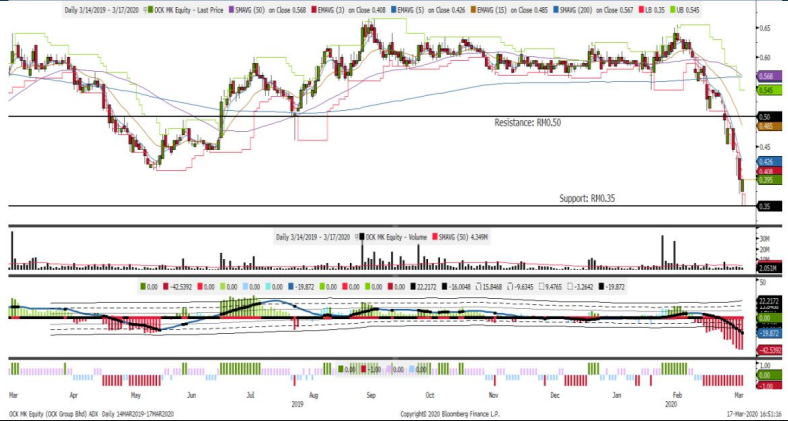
Daily 3/14/2019 - 3/17/2020 OCK MK Equity - Last Price SMAVG (50) on Close 0.568 EMAVG (3) on Close 0.408 EMAVG (5) on Close 0.426 EMAVG (15) on Close 0.485 SMAVG (200) on Close 0.567 LB 0.35 UB 0.545

0.65
0.60
0.568
0.545
0.50
0.485
0.45
0.426
0.408
0.395
0.35

Resistance: RM0.50

Support: RM0.35

Daily 3/14/2019 - 3/17/2020 OCK MK Equity - Volume SMAVG (50) 4.349M

30M
20M
10M
2.053M

0.00 -42.5392 0.00 0.00 0.00 -19.872 0.00 0.00 0.00 22.2172 -16.0048 15.8468 -9.6345 9.4765 -3.2642 -19.872

22.2172
0.00
-19.872
-42.5392

0.00 -1.00 0.00 0.00

1.00
-1.00

Mar Apr May Jun Jul Aug Sep Oct Nov Dec Jan Feb Mar
2019 2020

OCK MK Equity (OCK Group Bhd) ADX Daily 14MAR2019-17MAR2020 Copyright© 2020 Bloomberg Finance L.P. 17-Mar-2020 16:51:16